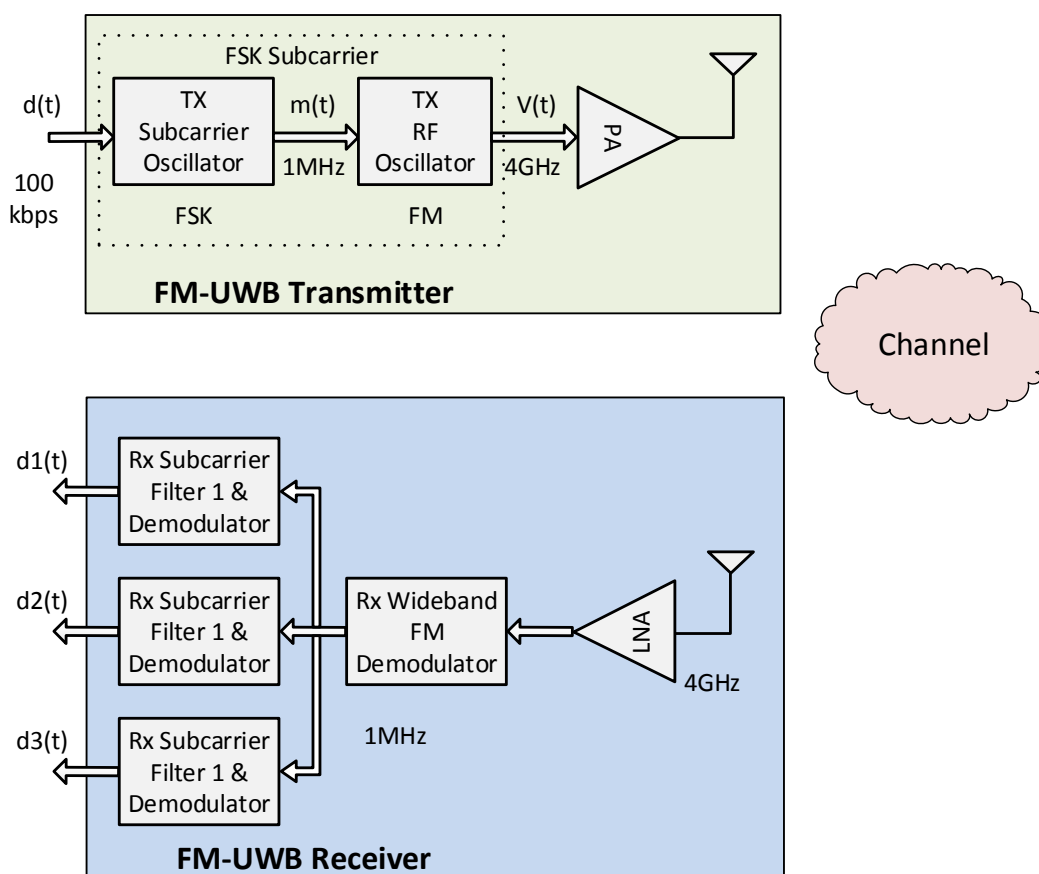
FSK Subcarrier

d(t)

100 kbps

TX Subcarrier Oscillator

m(t)

1MHz

TX RF Oscillator

V(t)

4GHz

PA

FSK

FM

FM-UWB Transmitter

Channel

d1(t)

Rx Subcarrier Filter 1 & Demodulator

d2(t)

Rx Subcarrier Filter 1 & Demodulator

Rx Wideband FM Demodulator

LNA

4GHz

d3(t)

Rx Subcarrier Filter 1 & Demodulator

1MHz

FM-UWB Receiver